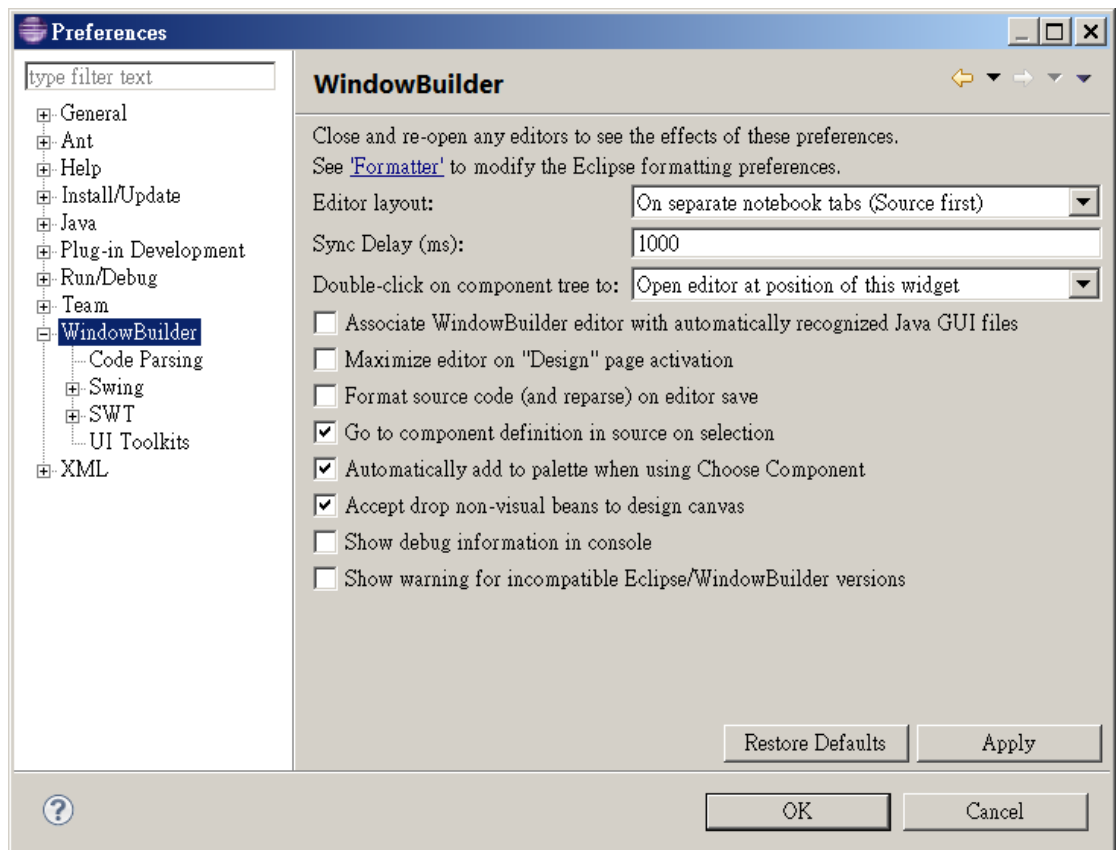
Preferences

type filter text

General
Ant
Help
Install/Update
Java
Plug-in Development
Run/Debug
Team
WindowBuilder
Code Parsing
Swing
SWT
UI Toolkits
XML

WindowBuilder

Close and re-open any editors to see the effects of these preferences.
See 'Formatter' to modify the Eclipse formatting preferences.

Editor layout: On separate notebook tabs (Source first)
Sync Delay (ms): 1000
Double-click on component tree to: Open editor at position of this widget

Associate WindowBuilder editor with automatically recognized Java GUI files
Maximize editor on "Design" page activation
Format source code (and reparse) on editor save
Go to component definition in source on selection
Automatically add to palette when using Choose Component
Accept drop non-visual beans to design canvas
Show debug information in console
Show warning for incompatible Eclipse/WindowBuilder versions

Restore Defaults
Apply

OK
Cancel